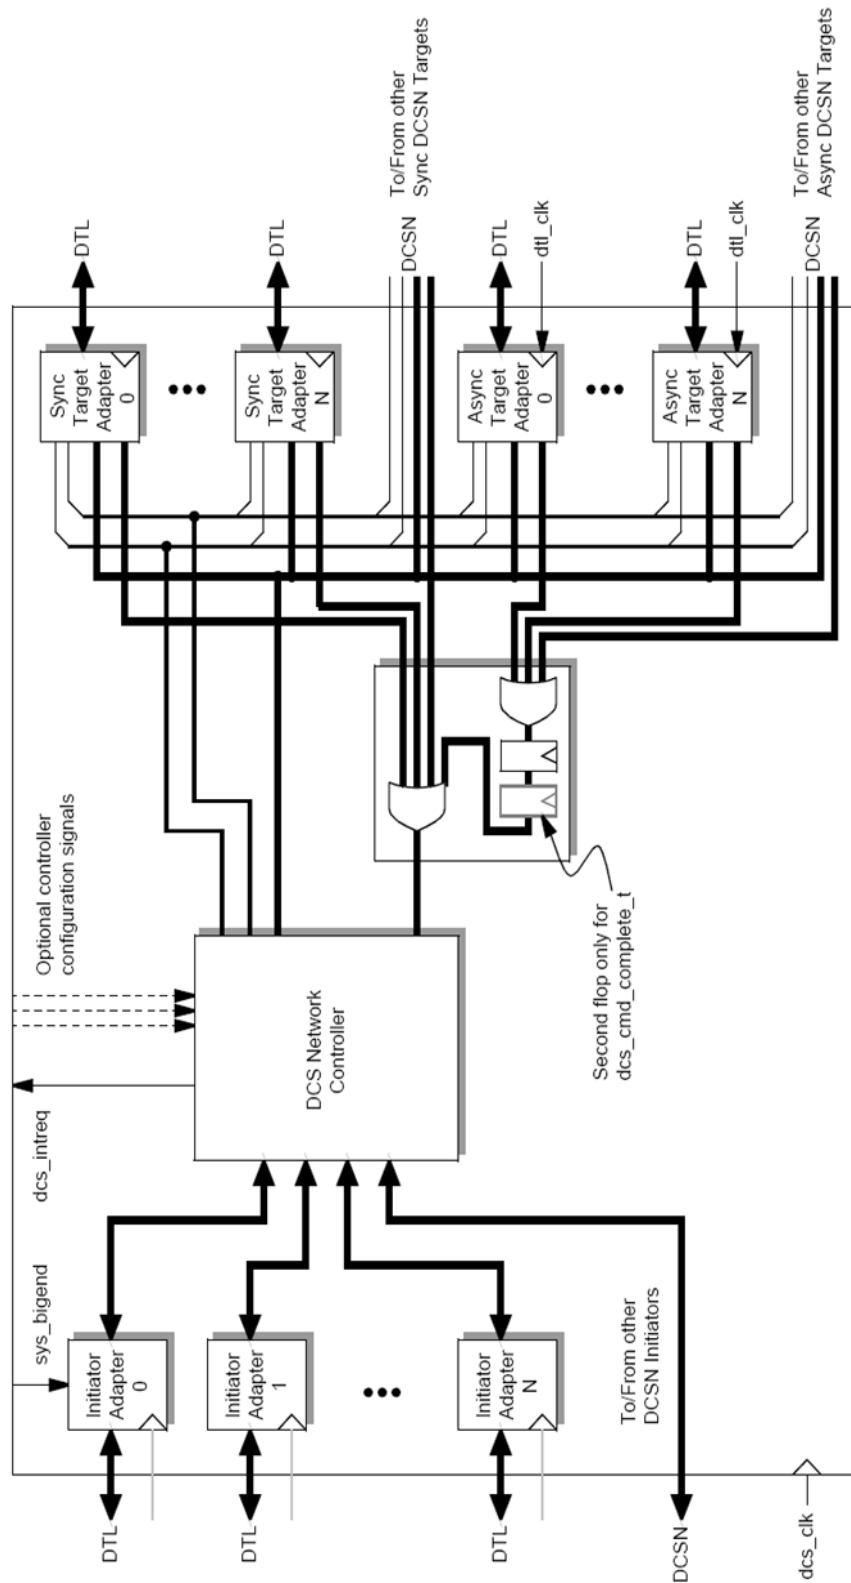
To/From other Sync DCSN Targets

To/From other Async DCSN Targets

DTL

DTL

DCSN

DTL

dtl_clk

DTL

dtl_clk

DCSN

Sync Target Adapter 0

•••

Sync Target Adapter N

Async Target Adapter 0

•••

Async Target Adapter N

Optional controller configuration signals

DCS Network Controller

Second flop only for dcs_cmd_complete_t

dcs_intreq

sys_bigend

Initiator Adapter 0

Initiator Adapter 1

•••

Initiator Adapter N

To/From other DCSN Initiators

DTL

DTL

DTL

DCSN

dcs_clk